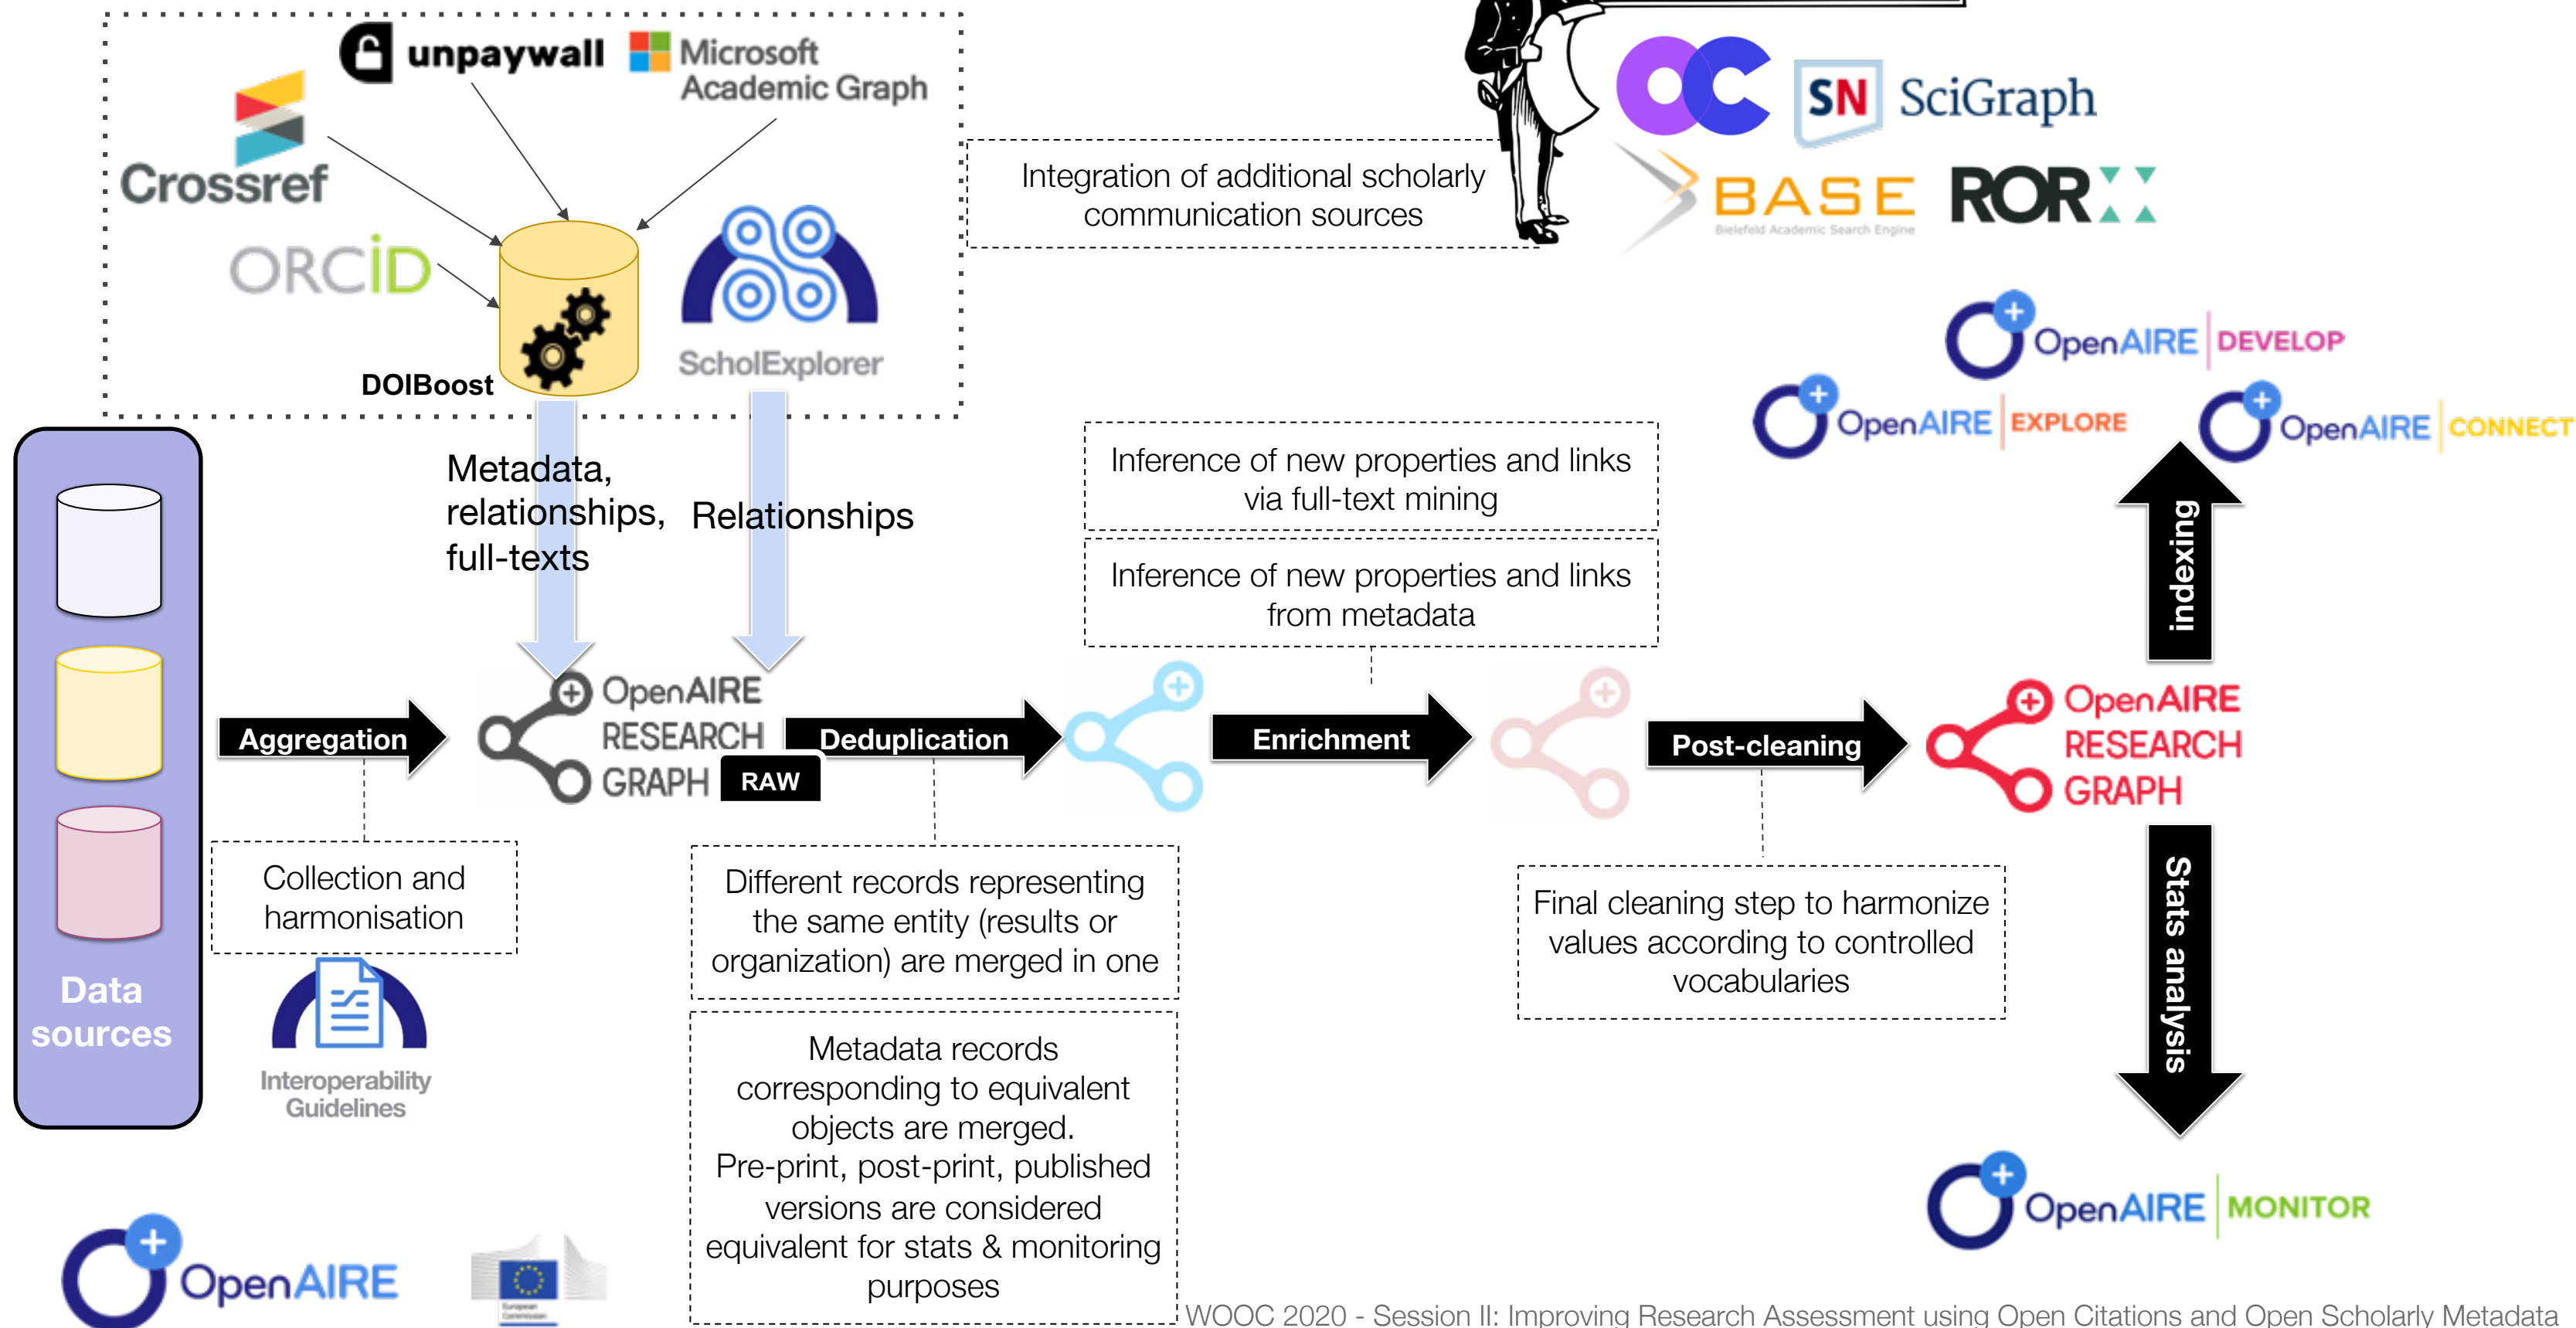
unpaywall
Microsoft Academic Graph
Crossref
ORCID
DOIBoost
ScholExplorer

Integration of additional scholarly communication sources

SN SciGraph
BASE
Bielefeld Academic Search Engine
ROR

OpenAIRE DEVELOP
OpenAIRE EXPLORE
OpenAIRE CONNECT

Metadata, relationships, full-texts

Relationships

Inference of new properties and links via full-text mining

Inference of new properties and links from metadata

indexing

Data sources

Aggregation

OpenAIRE RESEARCH GRAPH RAW

Deduplication

Enrichment

Post-cleaning

OpenAIRE RESEARCH GRAPH

Collection and harmonisation

Interoperability Guidelines

Different records representing the same entity (results or organization) are merged in one

Metadata records corresponding to equivalent objects are merged. Pre-print, post-print, published versions are considered equivalent for stats & monitoring purposes

Final cleaning step to harmonize values according to controlled vocabularies

Stats analysis

OpenAIRE MONITOR

OpenAIRE

European Commission

WOOC 2020 - Session II: Improving Research Assessment using Open Citations and Open Scholarly Metadata